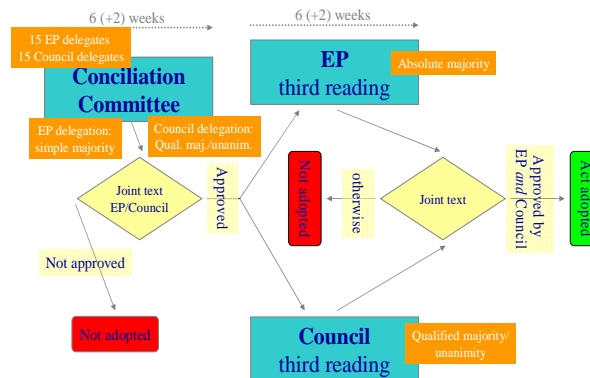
6 (+2) weeks

6 (+2) weeks

15 EP delegates
15 Council delegates

Conciliation Committee

EP delegation: simple majority

Council delegation: Qual. maj./unanim.

EP
third reading

Absolute majority

Joint text EP/Council

Approved

Not adopted

otherwise

Joint text

Approved by EP and Council

Act adopted

Not approved

Not adopted

Council
third reading

Qualified majority/ unanimity